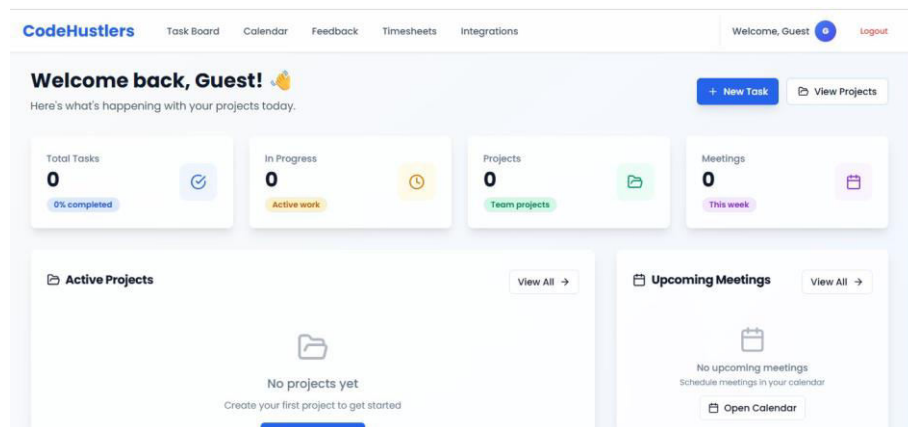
CodeHustlers Task Board Calendar Feedback Timesheets Integrations Welcome, Guest G Logout

Welcome back, Guest! 👋
Here's what's happening with your projects today.

+ New Task
View Projects

Total Tasks
0
0% completed

In Progress
0
Active work

Projects
0
Team projects

Meetings
0
This week

Active Projects
View All →

No projects yet
Create your first project to get started

Upcoming Meetings
View All →

No upcoming meetings
Schedule meetings in your calendar
Open Calendar